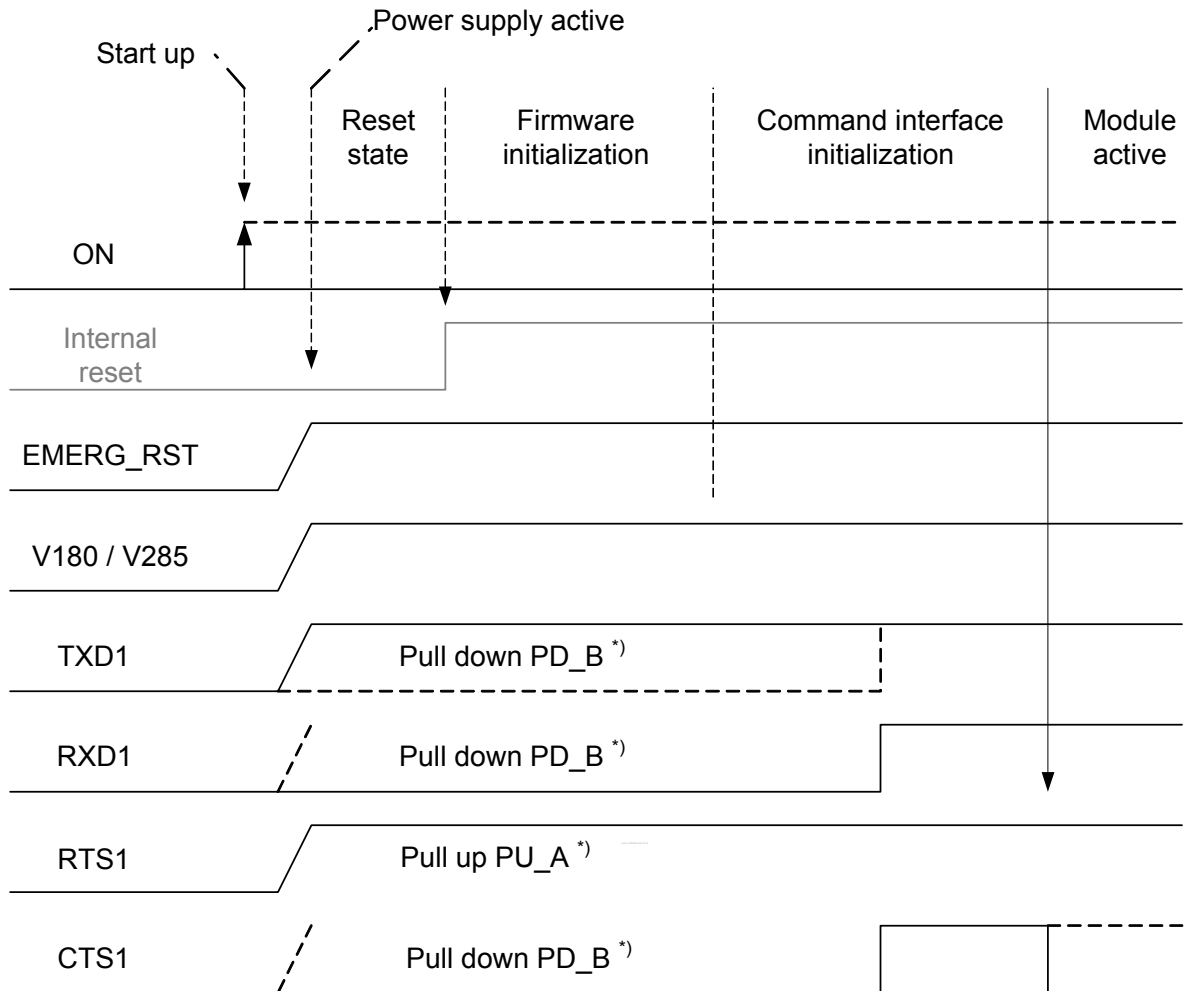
Power supply active

Start up

Reset state

Firmware initialization

Command interface initialization

Module active

ON

Internal reset

EMERG_RST

V180 / V285

TXD1

Pull down PD_B $^{*)}$

RXD1

Pull down PD_B $^{*)}$

RTS1

Pull up PU_A $^{*)}$

CTS1

Pull down PD_B $^{*)}$